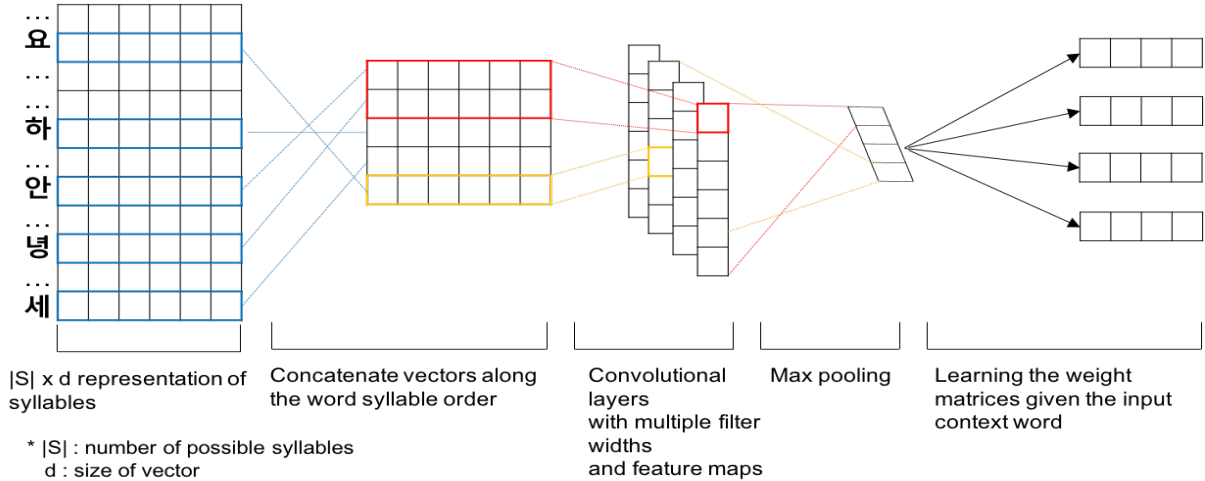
...
요
...
...
하
...
안
...
녕
...
세

|S| x d representation of syllables

* |S| : number of possible syllables
d : size of vector

Concatenate vectors along the word syllable order

Convolutional layers with multiple filter widths and feature maps

Max pooling

Learning the weight matrices given the input context word